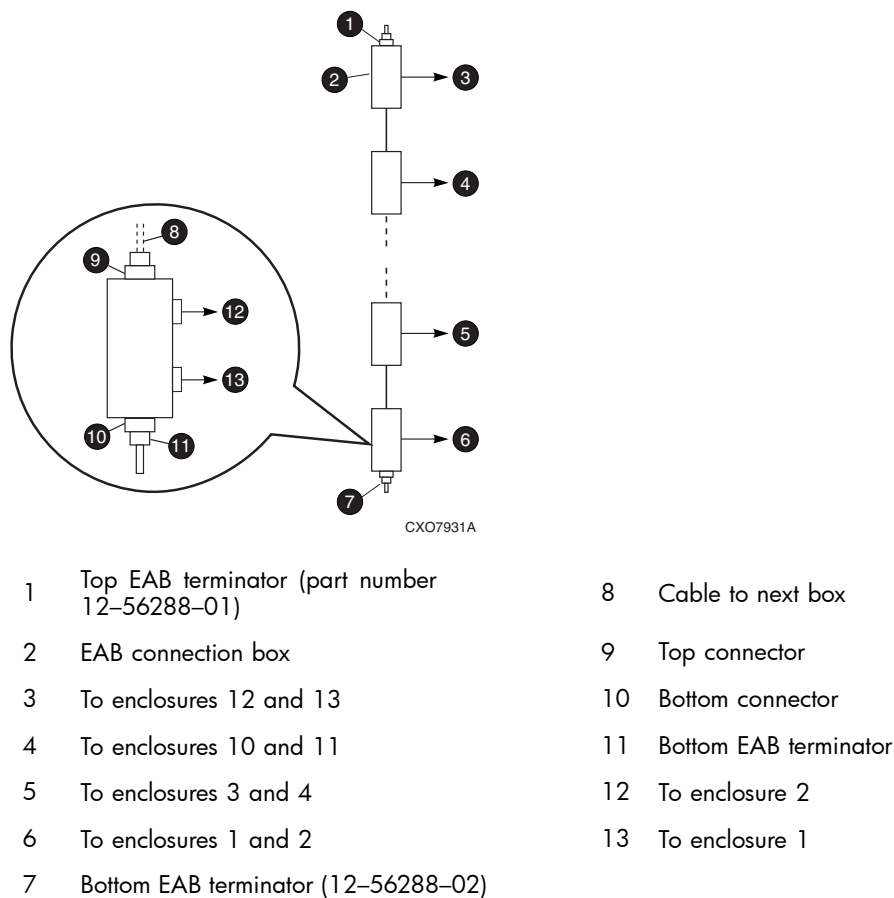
1
2
3
4
5
6
7
8
9
10
11
12
13

CXO7931A

| | | | |
|---|---|---|---|
| 1 | Top EAB terminator (part number 12–56288–01) | 8 | Cable to next box |
| 2 | EAB connection box | 9 | Top connector |
| 3 | To enclosures 12 and 13 | 10 | Bottom connector |
| 4 | To enclosures 10 and 11 | 11 | Bottom EAB terminator |
| 5 | To enclosures 3 and 4 | 12 | To enclosure 2 |
| 6 | To enclosures 1 and 2 | 13 | To enclosure 1 |
| 7 | Bottom EAB terminator (12–56288–02) | | |